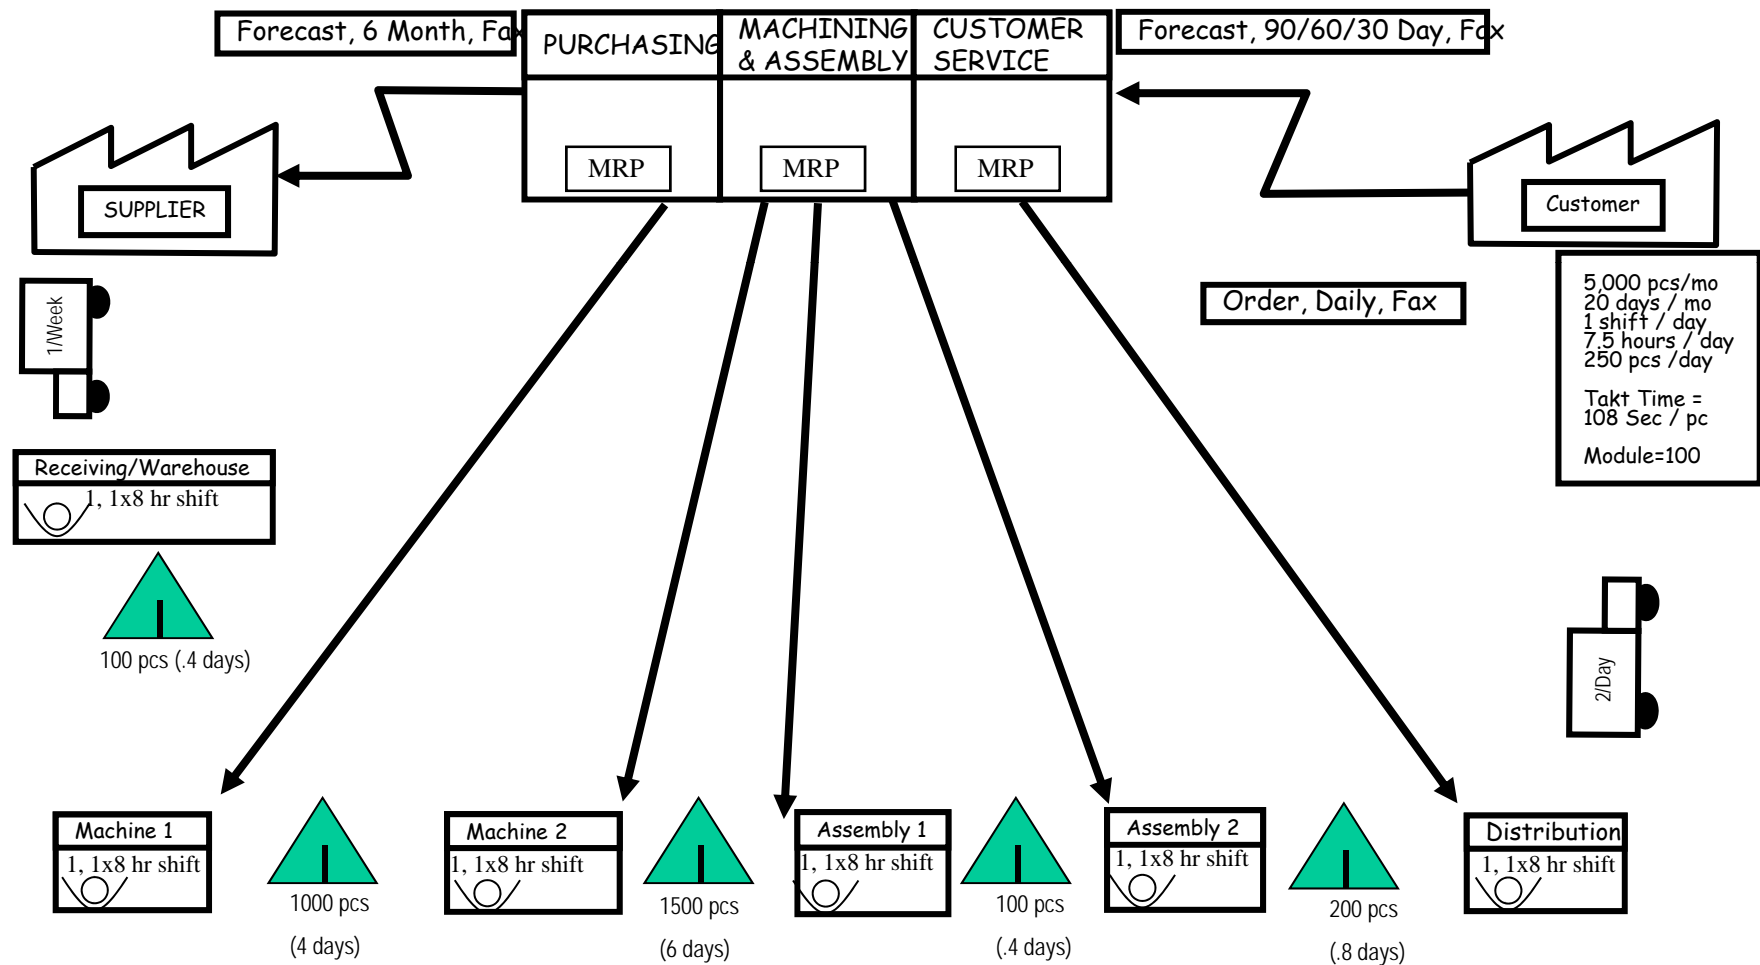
Forecast, 6 Month, Fax

PURCHASING

MACHINING & ASSEMBLY

CUSTOMER SERVICE

Forecast, 90/60/30 Day, Fax

MRP

MRP

MRP

SUPPLIER

Customer

1/Week

Order, Daily, Fax

5,000 pcs/mo
20 days / mo
1 shift / day
7.5 hours / day
250 pcs /day

Takt Time =
108 Sec / pc

Module=100

Receiving/Warehouse
1, 1x8 hr shift

100 pcs (.4 days)

2/Day

Machine 1
1, 1x8 hr shift

1000 pcs
(4 days)

Machine 2
1, 1x8 hr shift

1500 pcs
(6 days)

Assembly 1
1, 1x8 hr shift

100 pcs
(.4 days)

Assembly 2
1, 1x8 hr shift

200 pcs
(.8 days)

Distribution
1, 1x8 hr shift